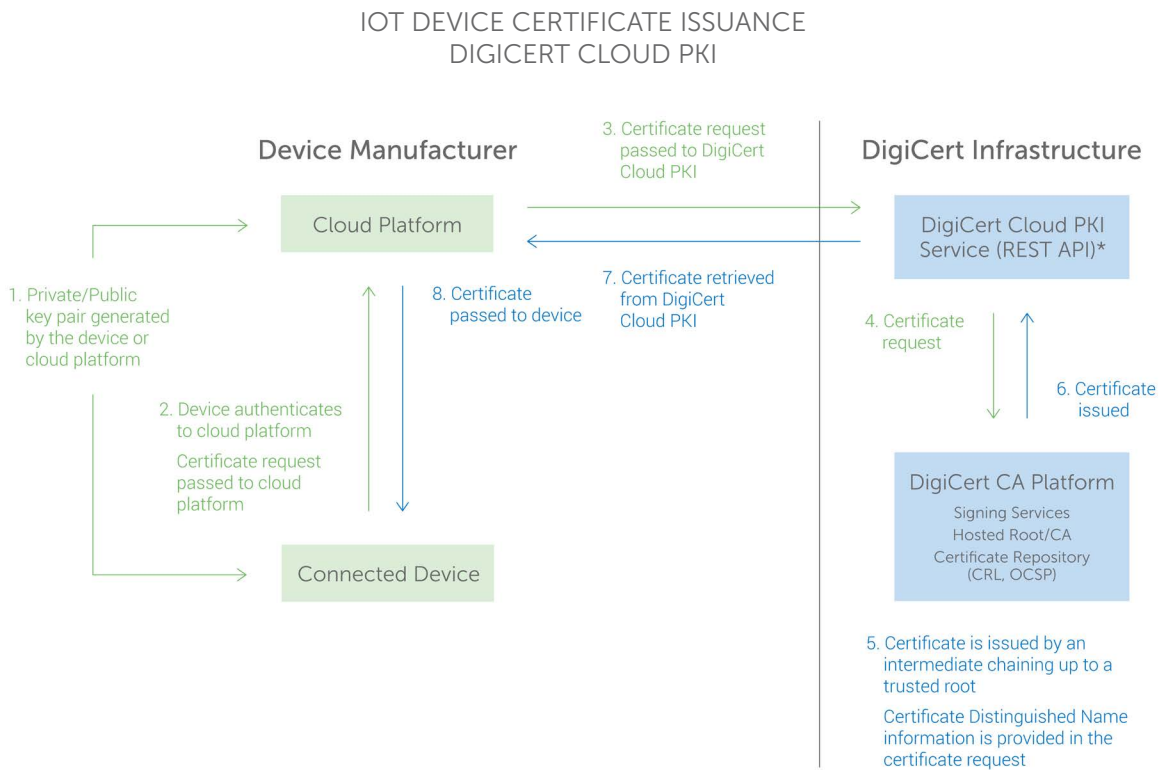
IOT DEVICE CERTIFICATE ISSUANCE
DIGICERT CLOUD PKI

Device Manufacturer

3. Certificate request passed to DigiCert Cloud PKI

DigiCert Infrastructure

Cloud Platform

DigiCert Cloud PKI Service (REST API)*

1. Private/Public key pair generated by the device or cloud platform

8. Certificate passed to device

7. Certificate retrieved from DigiCert Cloud PKI

4. Certificate request

6. Certificate issued

2. Device authenticates to cloud platform

Certificate request passed to cloud platform

DigiCert CA Platform

Signing Services
Hosted Root/CA
Certificate Repository (CRL, OCSP)

Connected Device

5. Certificate is issued by an intermediate chaining up to a trusted root

Certificate Distinguished Name information is provided in the certificate request